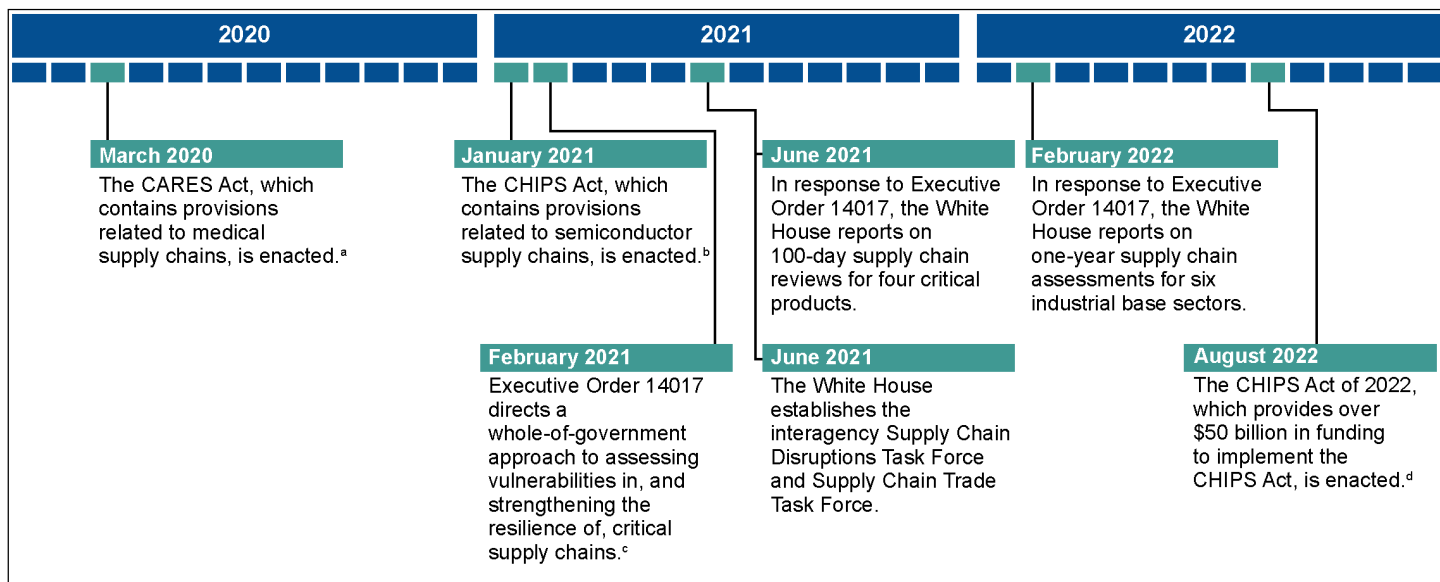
2020

2021

2022

March 2020
The CARES Act, which contains provisions related to medical supply chains, is enacted.$^{a}$

January 2021
The CHIPS Act, which contains provisions related to semiconductor supply chains, is enacted.$^{b}$

February 2021
Executive Order 14017 directs a whole-of-government approach to assessing vulnerabilities in, and strengthening the resilience of, critical supply chains.$^{c}$

June 2021
In response to Executive Order 14017, the White House reports on 100-day supply chain reviews for four critical products.

June 2021
The White House establishes the interagency Supply Chain Disruptions Task Force and Supply Chain Trade Task Force.

February 2022
In response to Executive Order 14017, the White House reports on one-year supply chain assessments for six industrial base sectors.

August 2022
The CHIPS Act of 2022, which provides over \$50 billion in funding to implement the CHIPS Act, is enacted.$^{d}$